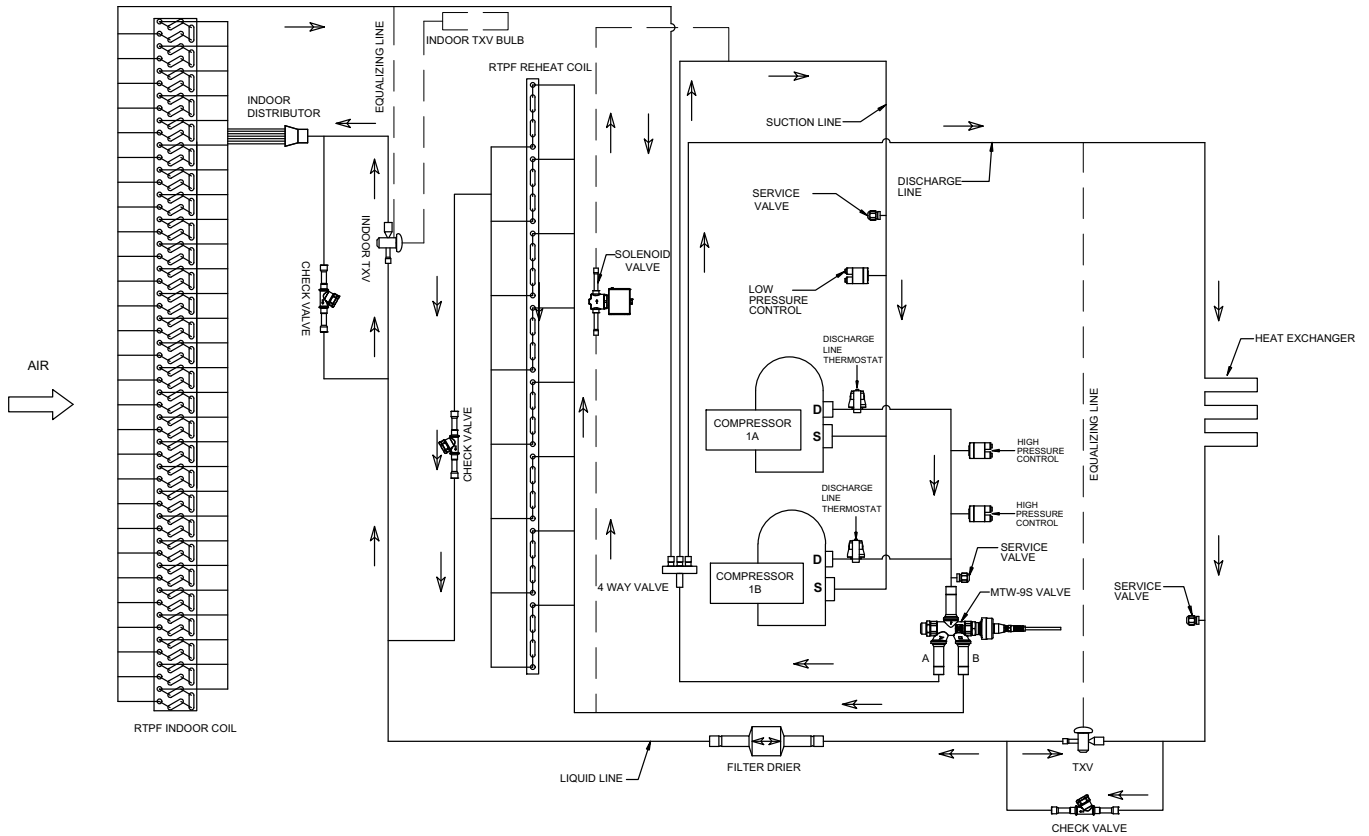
EQUALIZING LINE

INDOOR TXV BULB

RTPF REHEAT COIL

INDOOR DISTRIBUTOR

SUCTION LINE

DISCHARGE LINE

SERVICE VALVE

INDOOR TXV

CHECK VALVE

SOLENOID VALVE

LOW PRESSURE CONTROL

DISCHARGE LINE THERMOSTAT

HEAT EXCHANGER

AIR

COMPRESSOR 1A

D

S

CHECK VALVE

HIGH PRESSURE CONTROL

EQUALIZING LINE

DISCHARGE LINE THERMOSTAT

HIGH PRESSURE CONTROL

D

COMPRESSOR 1B

S

4 WAY VALVE

SERVICE VALVE

MTW-9S VALVE

SERVICE VALVE

A

B

RTPF INDOOR COIL

LIQUID LINE

FILTER DRIER

TXV

CHECK VALVE